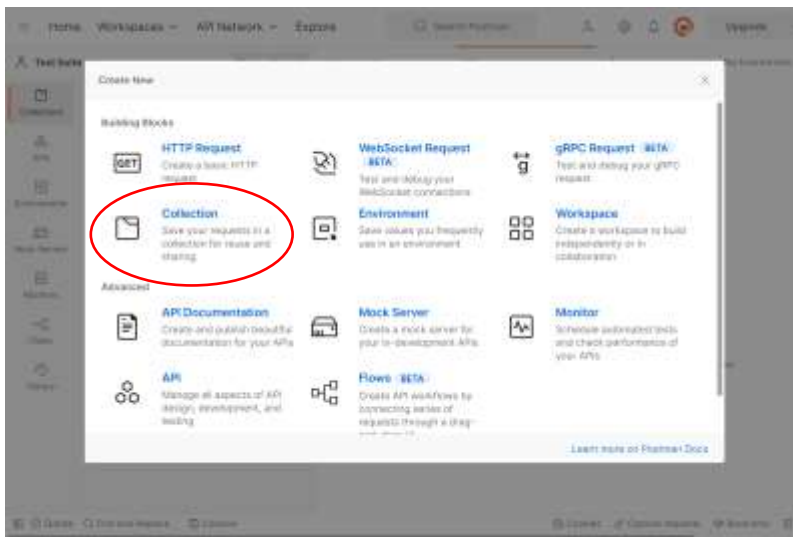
Home Workspaces API Network Explore

Search Postman

Upgrade

Test Suite

Collections

APIs

Environments

Mock Servers

Monitors

Flows

History

Create New

×

Building Blocks

GET

HTTP Request
Create a basic HTTP request

WebSocket Request BETA
Test and debug your WebSocket connections

gRPC Request BETA
Test and debug your gRPC request

Collection
Save your requests in a collection for reuse and sharing

Environment
Save values you frequently use in an environment

Workspace
Create a workspace to build independently or in collaboration

Advanced

API Documentation
Create and publish beautiful documentation for your APIs

Mock Server
Create a mock server for your in-development APIs

Monitor
Schedule automated tests and check performance of your APIs

API
Manage all aspects of API design, development, and testing

Flows BETA
Create API workflows by connecting series of requests through a drag-and-drop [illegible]

Learn more on Postman Docs

Online Find and Replace Console

Cookies Capture requests Bootcamp